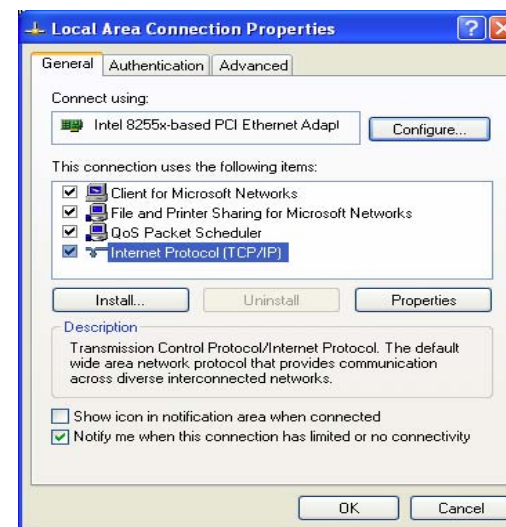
Local Area Connection Properties

General | Authentication | Advanced

Connect using:

Intel 8255x-based PCI Ethernet Adapl

Configure...

This connection uses the following items:

Client for Microsoft Networks
File and Printer Sharing for Microsoft Networks
QoS Packet Scheduler
Internet Protocol (TCP/IP)

Install... | Uninstall | Properties

Description

Transmission Control Protocol/Internet Protocol. The default wide area network protocol that provides communication across diverse interconnected networks.

Show icon in notification area when connected
Notify me when this connection has limited or no connectivity

OK | Cancel